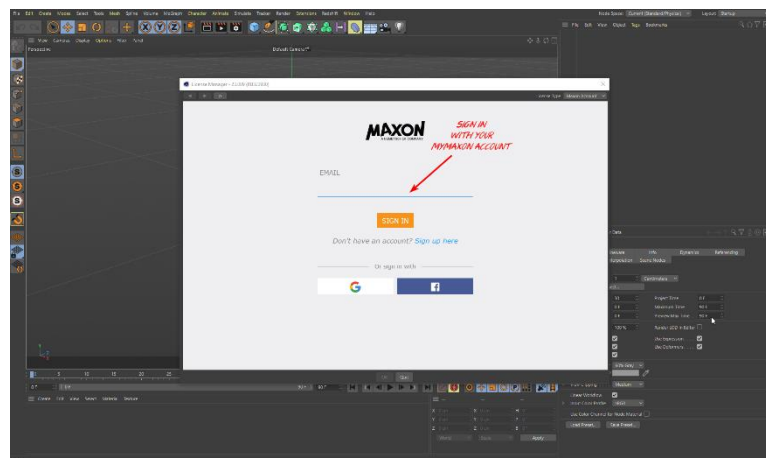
MAXON

SIGN IN WITH YOUR MYMAXON ACCOUNT

EMAIL

SIGN IN

Don't have an account? Sign up here

Or sign in with

G

f

Perspective

Default Camera

File Edit View Object Tags Bookmarks

Basic Info Dynamics

Layout: Startup

OK

Apply

Load Preset...

Save Preset...